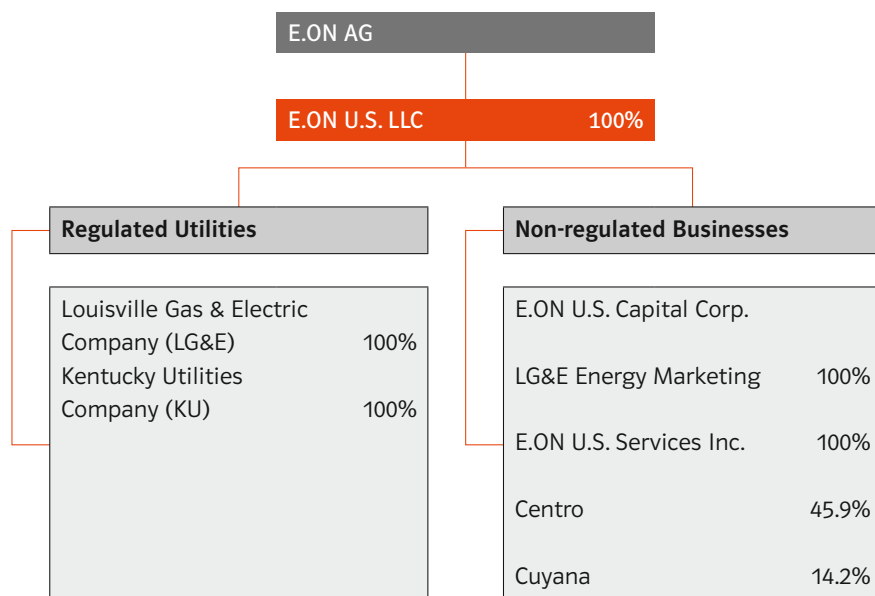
E.ON AG

E.ON U.S. LLC 100%

Regulated Utilities

Louisville Gas & Electric Company (LG&E) 100%
Kentucky Utilities Company (KU) 100%

Non-regulated Businesses

E.ON U.S. Capital Corp.

LG&E Energy Marketing 100%

E.ON U.S. Services Inc. 100%

Centro 45.9%

Cuyana 14.2%